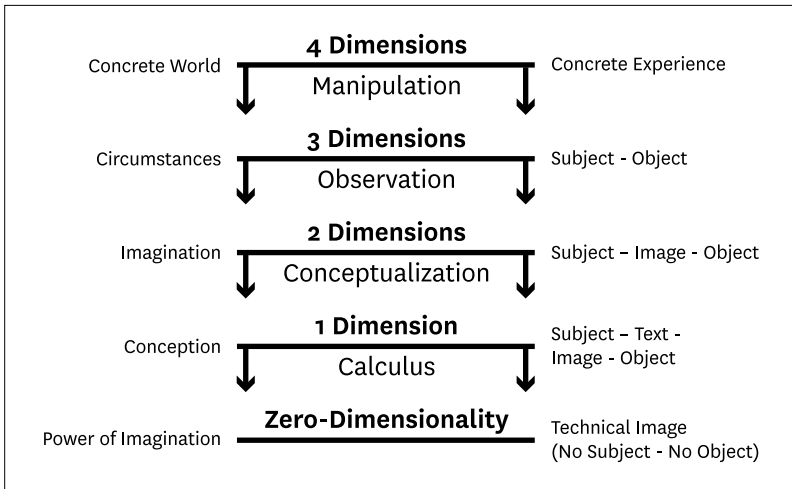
4 Dimensions

Concrete World

Manipulation

Concrete Experience

3 Dimensions

Circumstances

Observation

Subject - Object

2 Dimensions

Imagination

Conceptualization

Subject – Image - Object

1 Dimension

Conception

Calculus

Subject – Text - Image - Object

Zero-Dimensionality

Power of Imagination

Technical Image (No Subject - No Object)